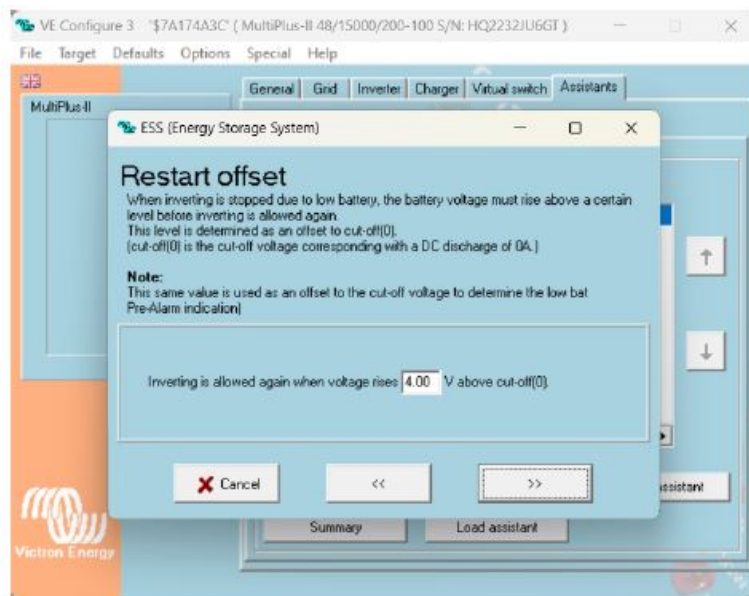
VE Configure 3 '$7A174A3C' ( MultiPlus-II 48/15000/200-100 S/N: HQ2232JU6GT )

File Target Defaults Options Special Help

MultiPlus-II

General Grid Inverter Charger Virtual switch Assistants

ESS (Energy Storage System)

Restart offset

When inverting is stopped due to low battery, the battery voltage must rise above a certain level before inverting is allowed again.
This level is determined as an offset to cut-off(0).
(cut-off(0) is the cut-off voltage corresponding with a DC discharge of 0A.)

Note:
This same value is used as an offset to the cut-off voltage to determine the low bat Pre-Alarm indication)

Inverting is allowed again when voltage rises 4.00 V above cut-off(0).

Cancel

<<

>>

ssistant

Summary

Load assistant

Victron Energy